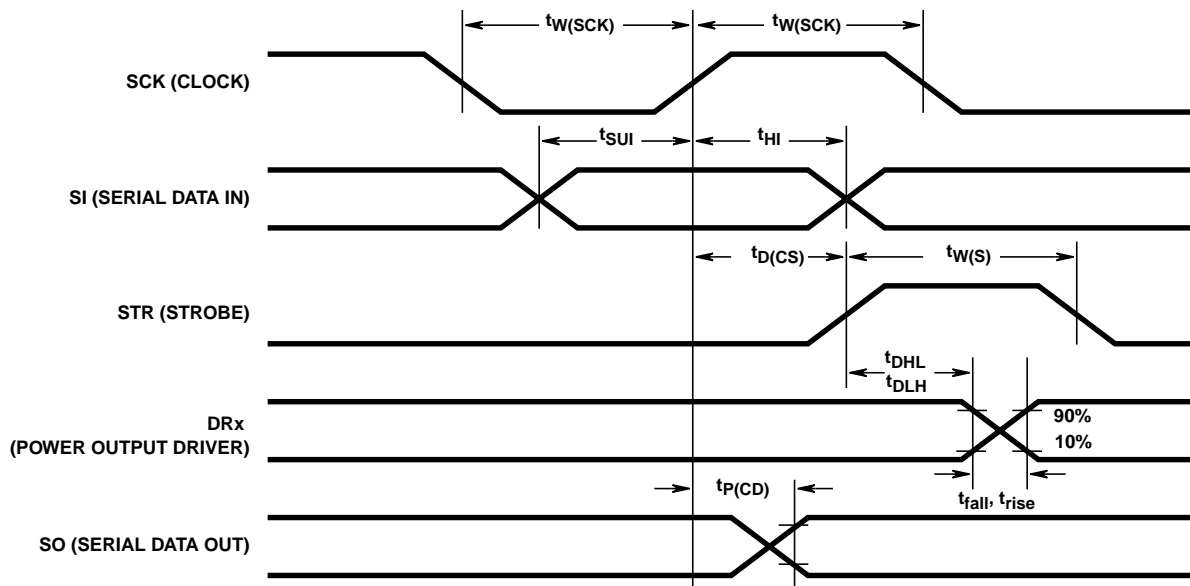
$t_{W(SCK)}$

$t_{W(SCK)}$

SCK (CLOCK)

$t_{SUI}$

$t_{HI}$

SI (SERIAL DATA IN)

$t_{D(CS)}$

$t_{W(S)}$

STR (STROBE)

$t_{DHL}$
$t_{DLH}$

DRx
(POWER OUTPUT DRIVER)

90%
10%

$t_{fall}$, $t_{rise}$

$t_{P(CD)}$

SO (SERIAL DATA OUT)